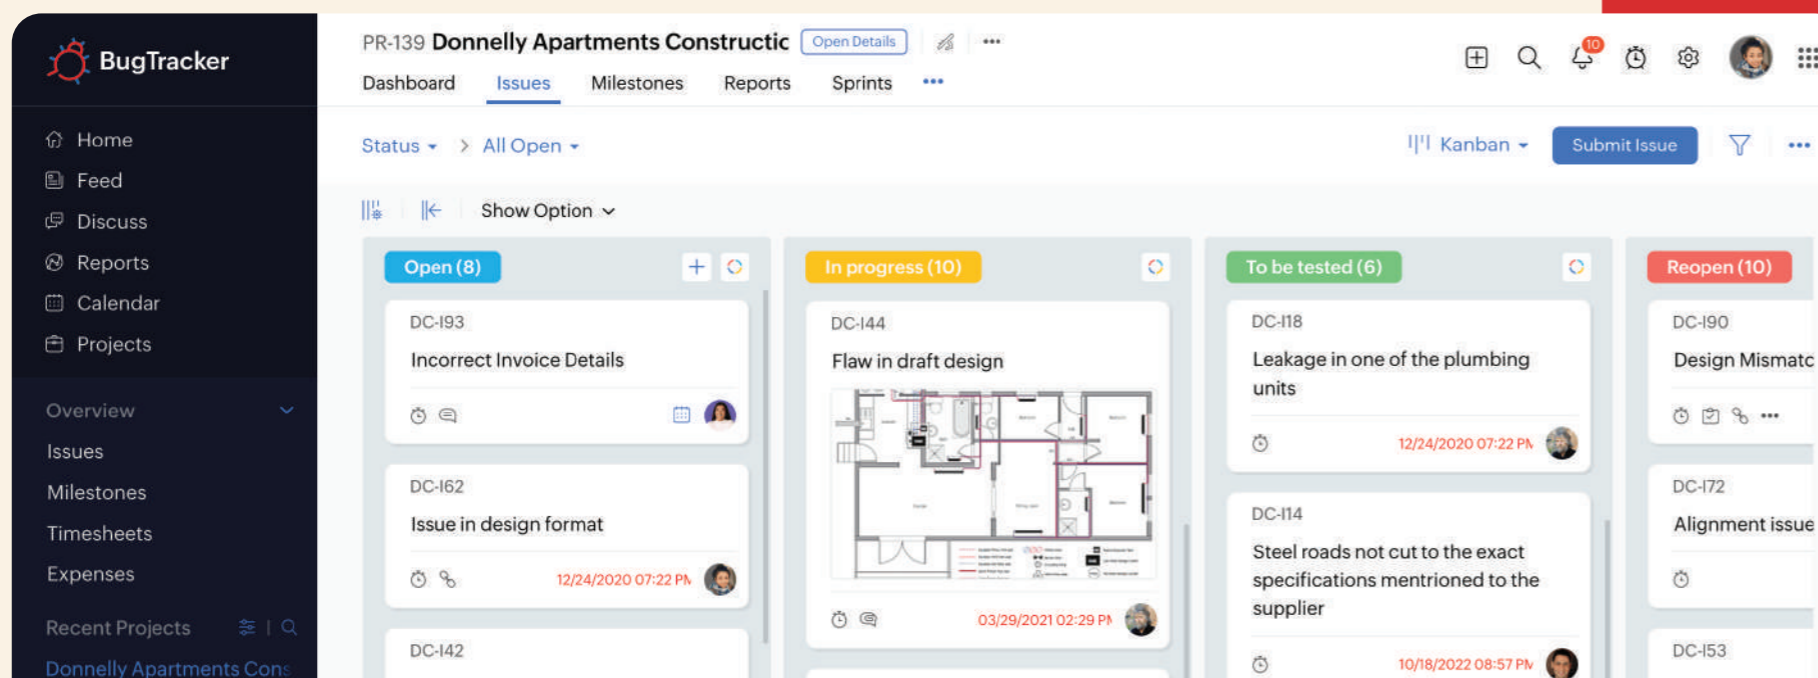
BugTracker

Home
Feed
Discuss
Reports
Calendar
Projects

Overview
Issues
Milestones
Timesheets
Expenses

Recent Projects
Donnelly Apartments Cons

PR-139 Donnelly Apartments Constructic Open Details ...

Dashboard Issues Milestones Reports Sprints •••

10

Status > All Open
Kanban Submit Issue •••

Show Option

Open (8)
DC-I93
Incorrect Invoice Details

DC-I62
Issue in design format
12/24/2020 07:22 PM

DC-I42

In progress (10)
DC-I44
Flaw in draft design
03/29/2021 02:29 PM

To be tested (6)
DC-I18
Leakage in one of the plumbing units
12/24/2020 07:22 PM

DC-I14
Steel roads not cut to the exact specifications mentrioned to the supplier
10/18/2022 08:57 PM

Reopen (10)
DC-I90
Design Mismatc

DC-I72
Alignment issue

DC-I53